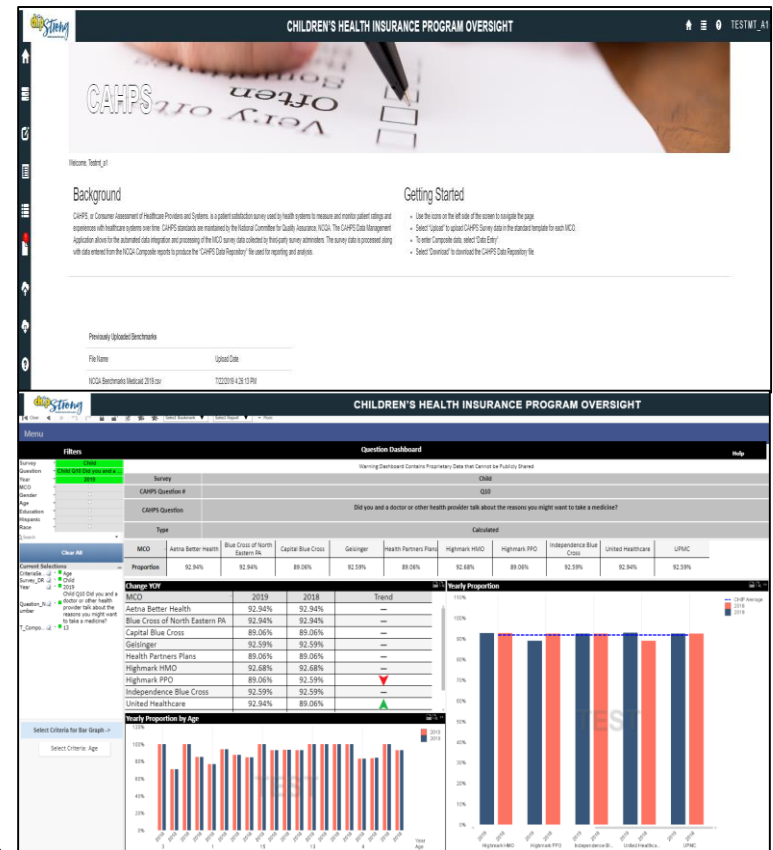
chip Strong

CHILDREN'S HEALTH INSURANCE PROGRAM OVERSIGHT

TESTMT_A1

CAHPS

Very Often Sometimes

Welcome, Testmt_a1

Background

CAHPS, or Consumer Assessment of Healthcare Providers and Systems, is a patient satisfaction survey used by health systems to measure and monitor patient ratings and experiences with healthcare systems over time. CAHPS standards are maintained by the National Committee for Quality Assurance, NCQA. The CAHPS Data Management Application allows for the automated data integration and processing of the MCO survey data collected by third-party survey administers. The survey data is processed along with data entered from the NCQA Composite reports to produce the "CAHPS Data Repository" file used for reporting and analysis.

Getting Started

- Use the icons on the left side of the screen to navigate the page.
- Select "Upload" to upload CAHPS Survey data in the standard template for each MCO.
- To enter Composite data, select "Data Entry"
- Select "Download" to download the CAHPS Data Repository file.

Previously Uploaded Benchmarks

File Name | Upload Date
NCQA Benchmarks Medicaid 2019.csv | 7/22/2019 4:26:13 PM

chip Strong

CHILDREN'S HEALTH INSURANCE PROGRAM OVERSIGHT

Clear | Select Bookmark | Select Report | More

Menu

Filters

Survey | Child
Question | Child Q10 Did you and a ...
Year | 2019
MCO
Gender
Age
Education
Hispanic
Race

Clear All

Current Selections
CriteriaSe... | Age
Survey_DR... | Child
Year | 2019
Question_N... umber | Child Q10 Did you and a doctor or other health provider talk about the reasons you might want to take a medicine?
T_Compo... | 13

Select Criteria for Bar Graph ->
Select Criteria: Age

Question Dashboard

Help

Warning:Dashboard Contains Proprietary Data that Cannot be Publicly Shared

| Survey | Child |
|---|---|
| CAHPS Question # | Q10 |
| CAHPS Question | Did you and a doctor or other health provider talk about the reasons you might want to take a medicine? |
| Type | Calculated |

| MCO | Aetna Better Health | Blue Cross of North Eastern PA | Capital Blue Cross | Geisinger | Health Partners Plans | Highmark HMO | Highmark PPO | Independence Blue Cross | United Healthcare | UPMC |
|---|---|---|---|---|---|---|---|---|---|---|
| Proportion | 92.94% | 92.94% | 89.06% | 92.59% | 89.06% | 92.68% | 89.06% | 92.59% | 92.94% | 92.59% |

Change YOY

| MCO | 2019 | 2018 | Trend |
|---|---|---|---|
| Aetna Better Health | 92.94% | 92.94% | — |
| Blue Cross of North Eastern PA | 92.94% | 92.94% | — |
| Capital Blue Cross | 89.06% | 89.06% | — |
| Geisinger | 92.59% | 92.59% | — |
| Health Partners Plans | 89.06% | 89.06% | — |
| Highmark HMO | 92.68% | 92.68% | — |
| Highmark PPO | 89.06% | 92.59% | ▼ |
| Independence Blue Cross | 92.59% | 92.59% | — |
| United Healthcare | 92.94% | 89.06% | ▲ |

Yearly Proportion

CHIP Average
2018
2019

100% 90% 80% 70% 60% 50% 40% 30% 20% 10% 0%

2019 2018 Highmark HMO Highmark PPO Independence Bl... United Healthca... UPMC

TEST

Yearly Proportion by Age

2018
2019

100% 80% 60% 40% 20% 0%

3 1 15 13 4

Year Age

TEST